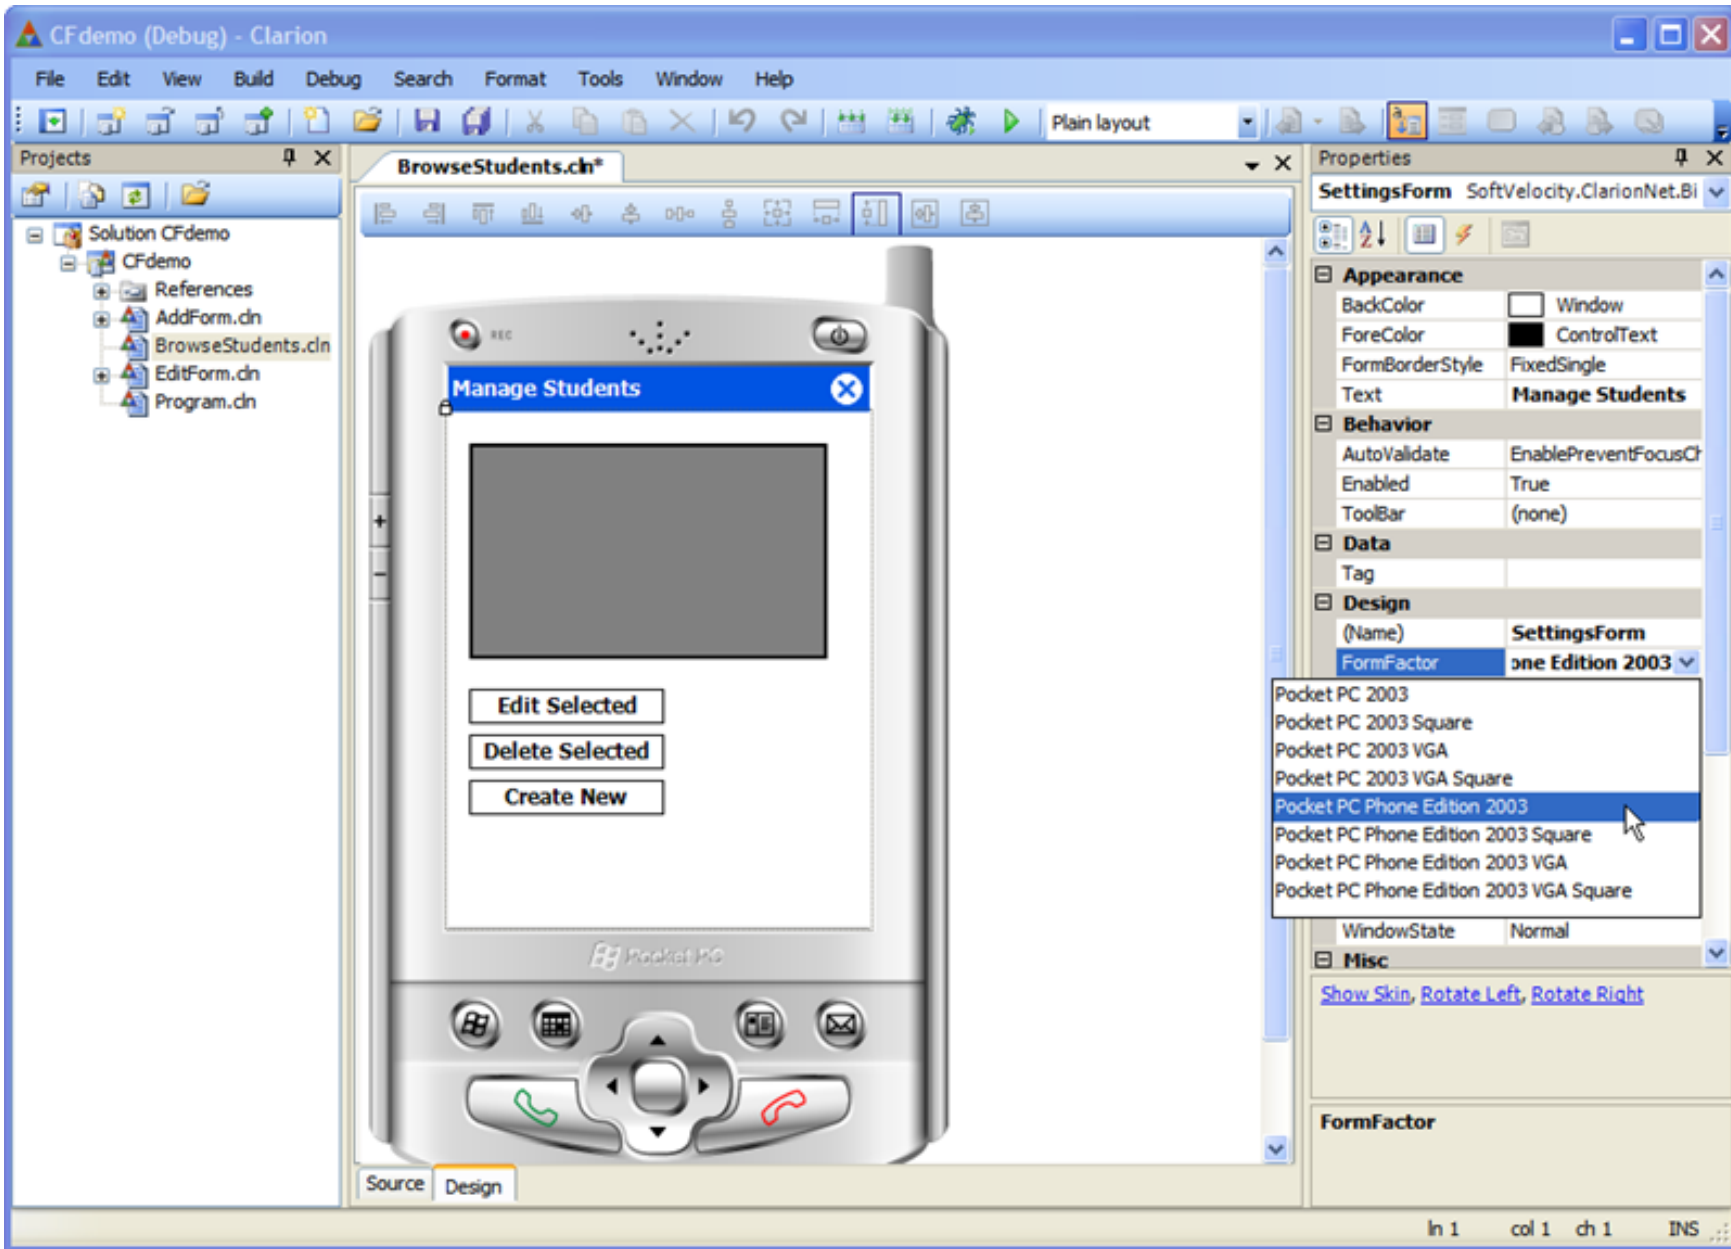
CFdemo (Debug) - Clarion

File Edit View Build Debug Search Format Tools Window Help

Plain layout

Projects

Solution CFdemo
CFdemo
References
AddForm.cln
BrowseStudents.cln
EditForm.cln
Program.cln

BrowseStudents.cln*

REC

Manage Students

Edit Selected
Delete Selected
Create New

Pocket PC

Source Design

Properties

SettingsForm SoftVelocity.ClarionNet.Bi

Appearance
| BackColor | Window |
|---|---|
| ForeColor | ControlText |
| FormBorderStyle | FixedSingle |
| Text | Manage Students |

Behavior
| AutoValidate | EnablePreventFocusCh |
|---|---|
| Enabled | True |
| ToolBar | (none) |

Data
| Tag | |
|---|---|

Design
| (Name) | SettingsForm |
|---|---|
| FormFactor | one Edition 2003 |

Pocket PC 2003
Pocket PC 2003 Square
Pocket PC 2003 VGA
Pocket PC 2003 VGA Square
Pocket PC Phone Edition 2003
Pocket PC Phone Edition 2003 Square
Pocket PC Phone Edition 2003 VGA
Pocket PC Phone Edition 2003 VGA Square

| WindowState | Normal |
|---|---|

Misc

Show Skin, Rotate Left, Rotate Right

FormFactor

ln 1 col 1 ch 1 INS